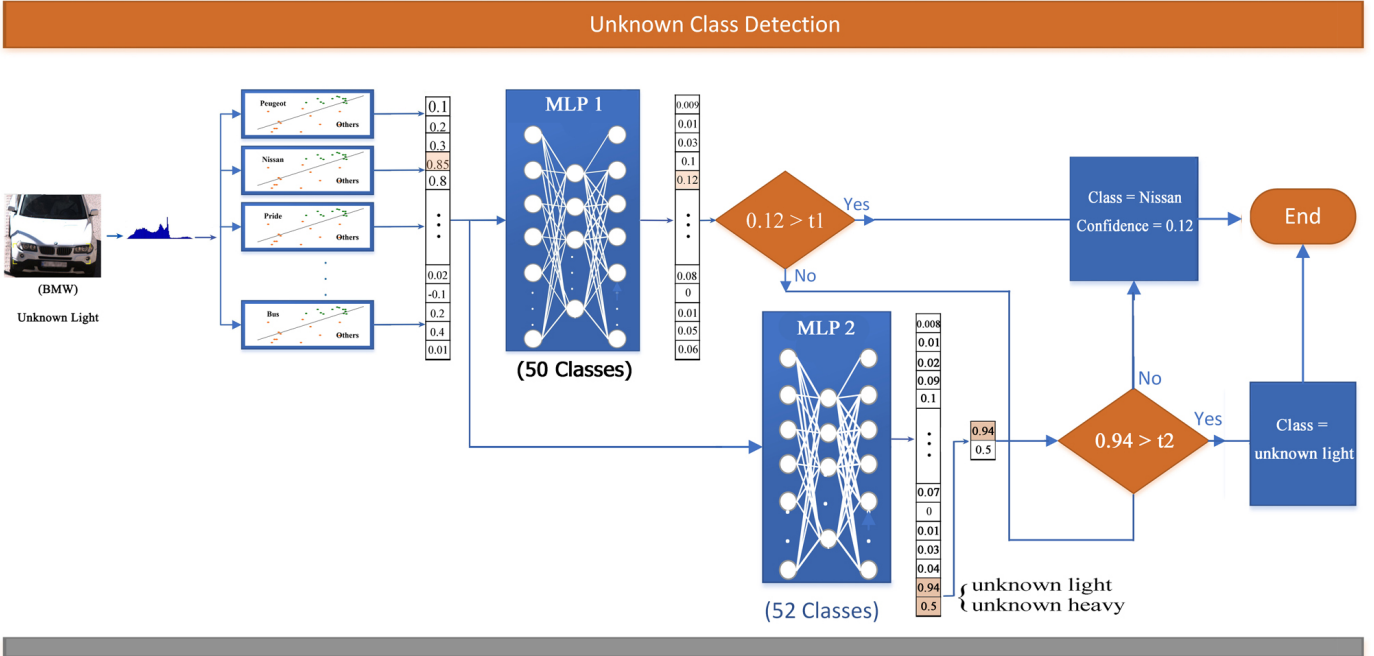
Unknown Class Detection

(BMW)

Unknown Light

Peugeot
Others

Nissan
Others

Pride
Others

Bus
Others

| 0.1 |
|---|
| 0.2 |
| 0.3 |
| 0.85 |
| 0.8 |
| ⋮ |
| 0.02 |
| -0.1 |
| 0.2 |
| 0.4 |
| 0.01 |

MLP 1

(50 Classes)

| 0.009 |
|---|
| 0.01 |
| 0.03 |
| 0.1 |
| 0.12 |
| ⋮ |
| 0.08 |
| 0 |
| 0.01 |
| 0.05 |
| 0.06 |

0.12 > t1

Yes

No

Class = Nissan
Confidence = 0.12

End

MLP 2

(52 Classes)

| 0.008 |
|---|
| 0.01 |
| 0.02 |
| 0.09 |
| 0.1 |
| ⋮ |
| 0.07 |
| 0 |
| 0.01 |
| 0.03 |
| 0.04 |
| 0.94 |
| 0.5 |

unknown light
unknown heavy

| 0.94 |
|---|
| 0.5 |

0.94 > t2

No

Yes

Class = unknown light